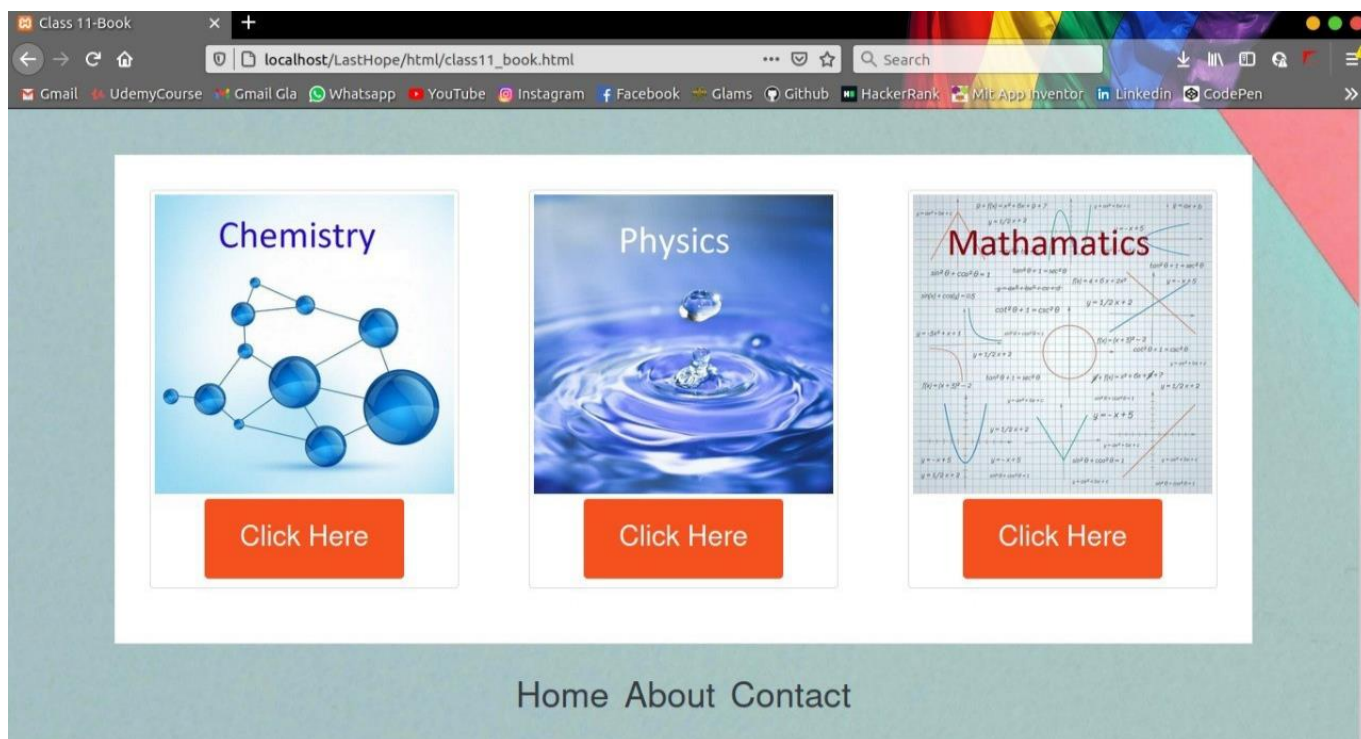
Class 11-Book

localhost/LastHope/html/class11_book.html

Search

Gmail UdemyCourse Gmail Gla Whatsapp YouTube Instagram Facebook Glams Github HackerRank Mit App Inventor Linkedin CodePen

Chemistry

Click Here

Physics

Click Here

Mathamatics

Click Here

Home About Contact